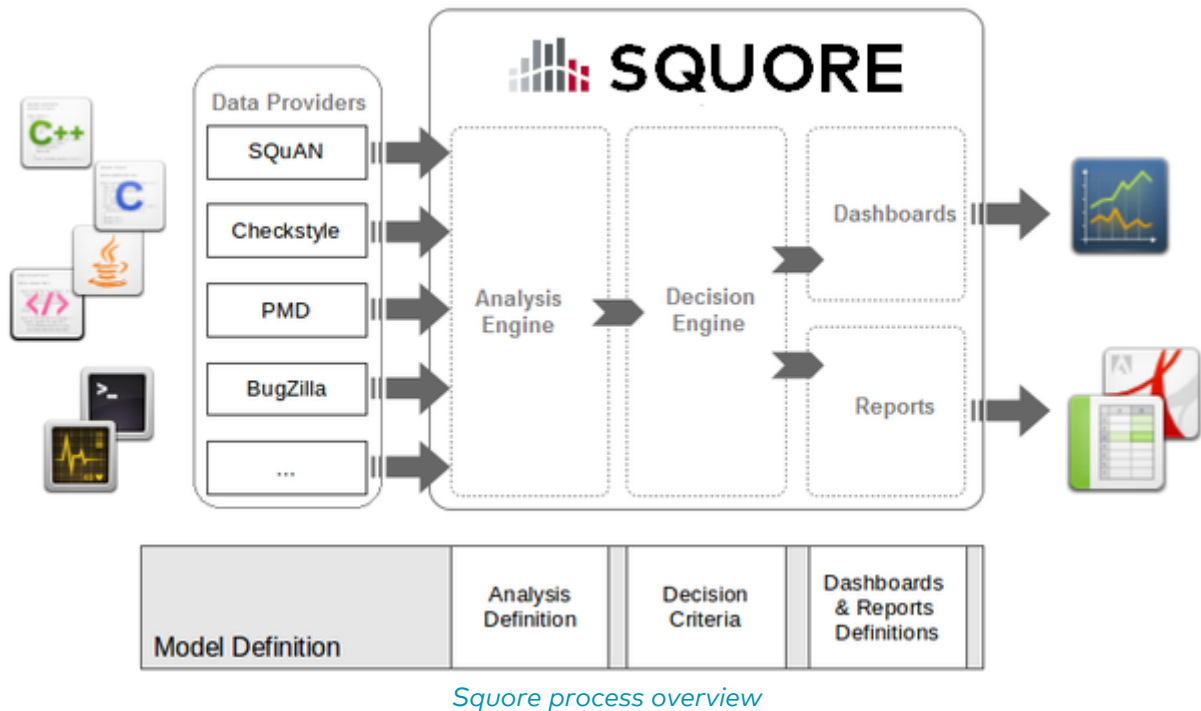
C++

C

</>

>_

SQUORE

Data Providers

SQuAN

Checkstyle

PMD

BugZilla

...

Analysis Engine

Decision Engine

Dashboards

Reports

Model Definition

Analysis Definition

Decision Criteria

Dashboards & Reports Definitions

Squore process overview